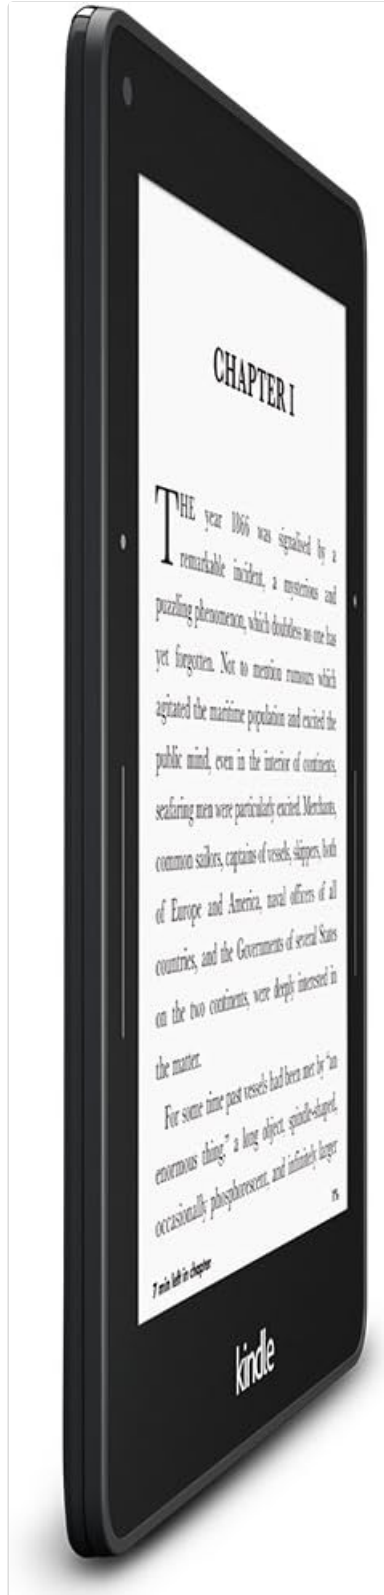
CHAPTER I

THE year 1866 was signalised by a remarkable incident, a mysterious and puzzling phenomenon, which doubtless no one has yet forgotten. Not to mention rumours which agitated the maritime population and excited the public mind, even in the interior of continents, seafaring men were particularly excited. Merchants, common sailors, captains of vessels, skippers, both of Europe and America, naval officers of all countries, and the Governments of several States on the two continents, were deeply interested in the matter.

For some time past vessels had been met by "an enormous thing," a long object, spindle-shaped, occasionally phosphorescent, and infinitely larger

7 mins left in chapter

1%

kindle